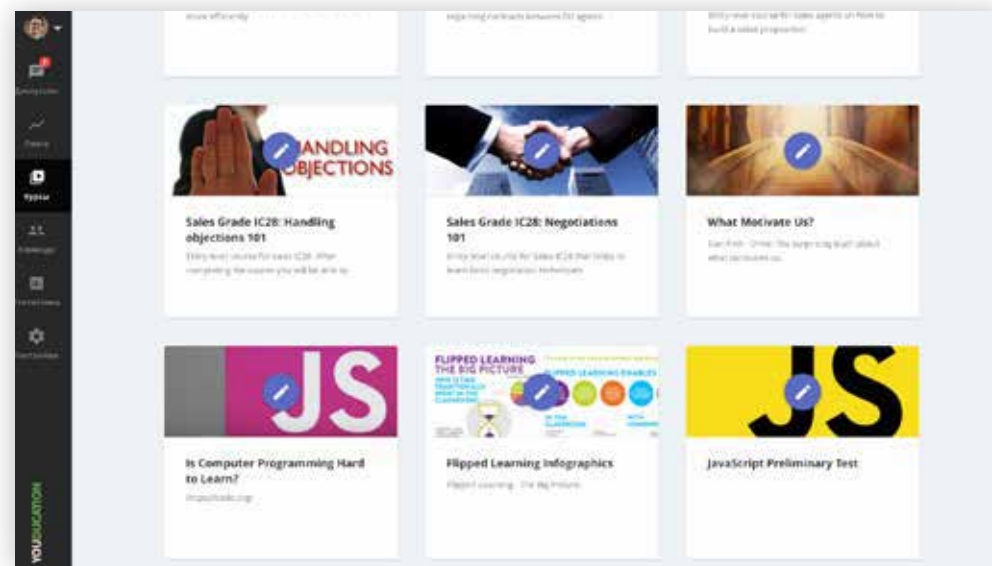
HANDLING OBJECTIONS

Sales Grade IC28: Handling objections 101

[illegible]

Sales Grade IC28: Negotiations 101

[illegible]

What Motivate Us?

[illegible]

JS

Is Computer Programming Hard to Learn?

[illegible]

FLIPPED LEARNING THE BIG PICTURE

Flipped Learning Infographics

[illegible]

JS

JavaScript Preliminary Test

YOUEDUCATION